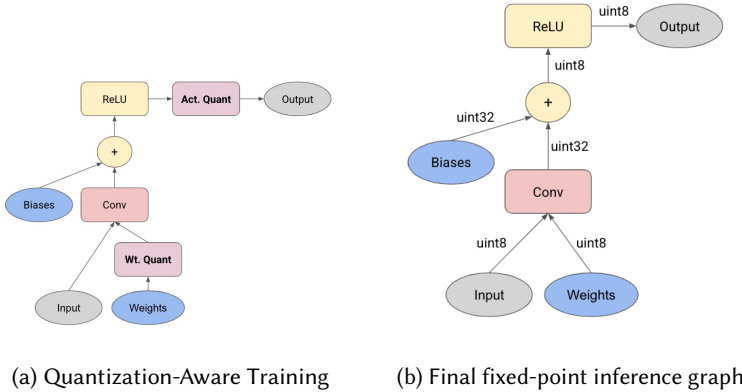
ReLU

Act. Quant

Output

+

Biases

Conv

Wt. Quant

Input

Weights

(a) Quantization-Aware Training

ReLU

uint8

Output

uint8

uint32

+

Biases

uint32

Conv

uint8

uint8

Input

Weights

(b) Final fixed-point inference graph